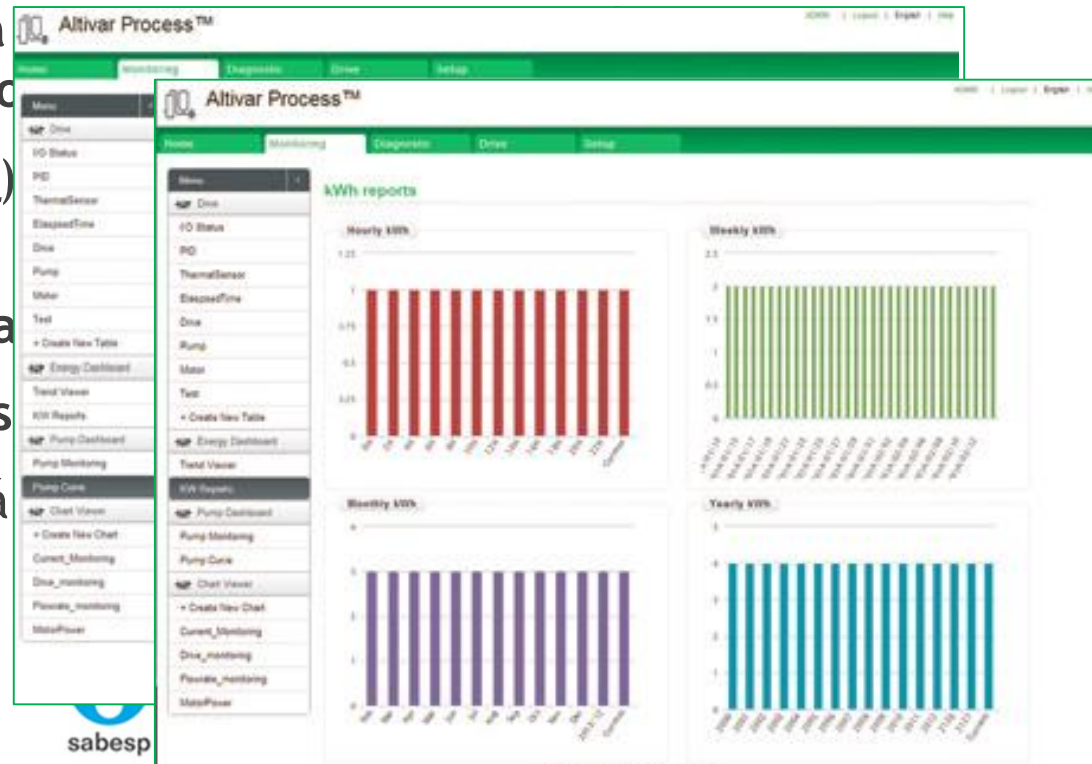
Altivar Process™

ADMIN | Logout | English | Help

Home Monitoring Diagnostic Drive Setup

Menu
Drive
I/O Status
PID
ThermalSensor
ElapsedTime
Drive
Pump
Motor
Test
+ Create New Table
Energy Dashboard
Trend Viewer
KW Reports
Pump Dashboard
Pump Monitoring
Pump Curve
Chart Viewer
+ Create New Chart
Current_Monitoring
Drive_monitoring
Flowrate_monitoring
MotorPower

Altivar Process™

ADMIN | Logout | English | Help

Home Monitoring Diagnostic Drive Setup

Menu
Drive
I/O Status
PID
ThermalSensor
ElapsedTime
Drive
Pump
Motor
Test
+ Create New Table
Energy Dashboard
Trend Viewer
KW Reports
Pump Dashboard
Pump Monitoring
Pump Curve
Chart Viewer
+ Create New Chart
Current_Monitoring
Drive_monitoring
Flowrate_monitoring
MotorPower

kWh reports

Hourly kWh
1.25
1
0.75
0.5
0.25
0

Weekly kWh
2.5
2
1.5
1
0.5
0

Monthly kWh
4
3
2
1
0

Yearly kWh
5
4
3
2
1
0

sabesp